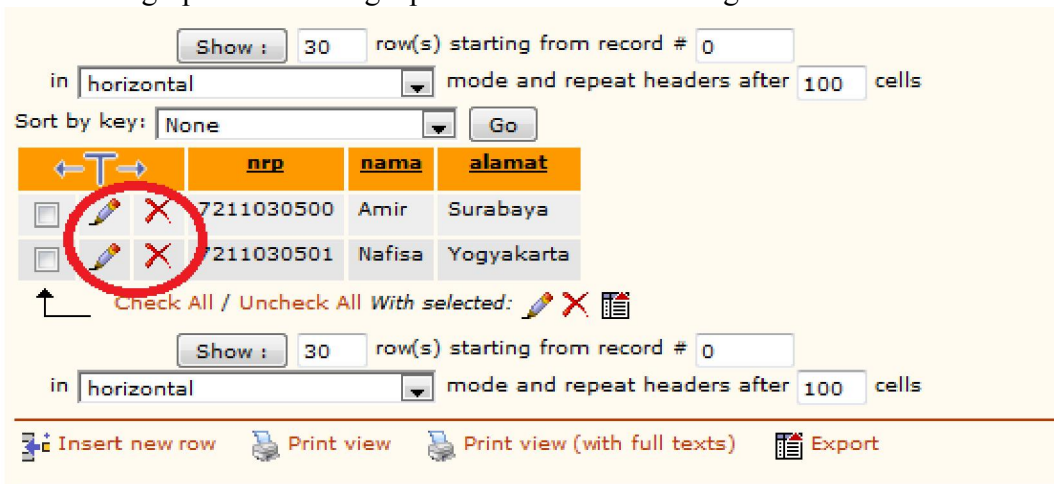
Show : 30 row(s) starting from record # 0

in horizontal mode and repeat headers after 100 cells

Sort by key: None Go

| ←T→ | nrp | nama | alamat |
|---|---|---|---|
| | 7211030500 | Amir | Surabaya |
| | 7211030501 | Nafisa | Yogyakarta |

Check All / Uncheck All With selected:

Show : 30 row(s) starting from record # 0

in horizontal mode and repeat headers after 100 cells

Insert new row Print view Print view (with full texts) Export